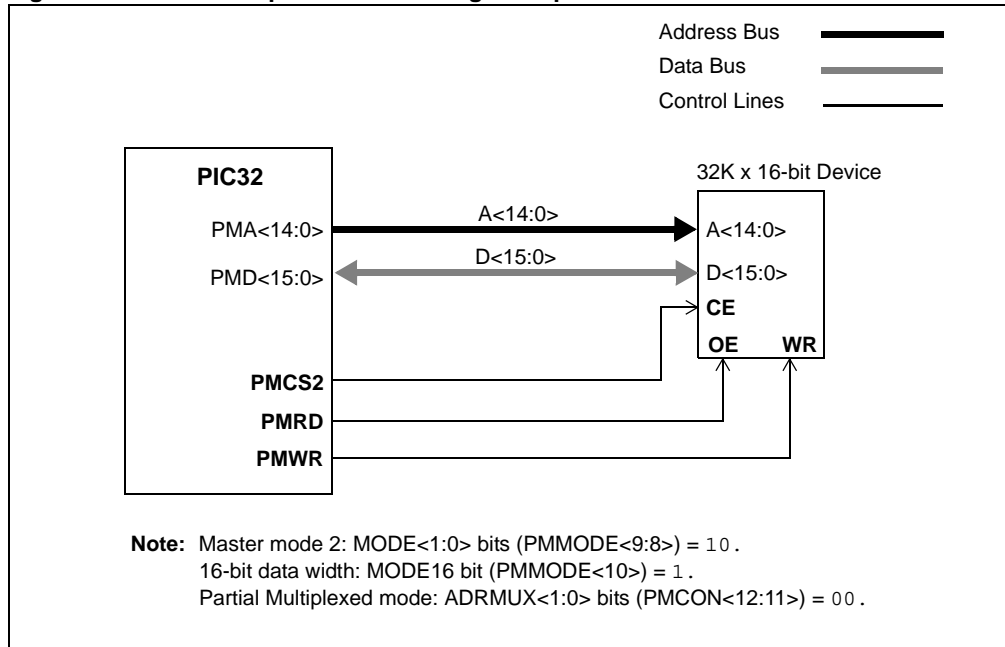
Address Bus
Data Bus
Control Lines

PIC32

PMA<14:0>
PMD<15:0>

PMCS2
PMRD
PMWR

A<14:0>
D<15:0>

32K x 16-bit Device
A<14:0>
D<15:0>
CE
OE WR

Note: Master mode 2: MODE<1:0> bits (PMMODE<9:8>) = 10.
16-bit data width: MODE16 bit (PMMODE<10>) = 1.
Partial Multiplexed mode: ADRMUX<1:0> bits (PMCON<12:11>) = 00.